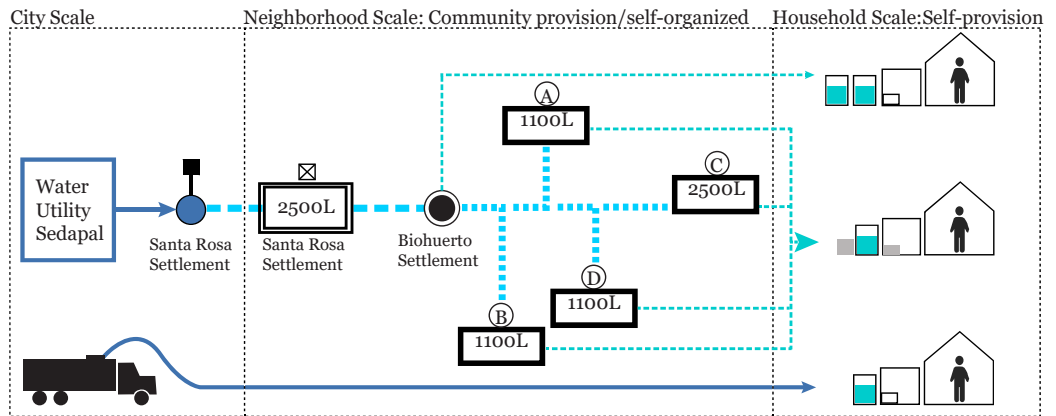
City Scale

Neighborhood Scale: Community provision/self-organized

Household Scale:Self-provision

Water Utility Sedapal

Santa Rosa Settlement

2500L

Santa Rosa Settlement

Biohuerto Settlement

A

1100L

C

2500L

D

1100L

B

1100L